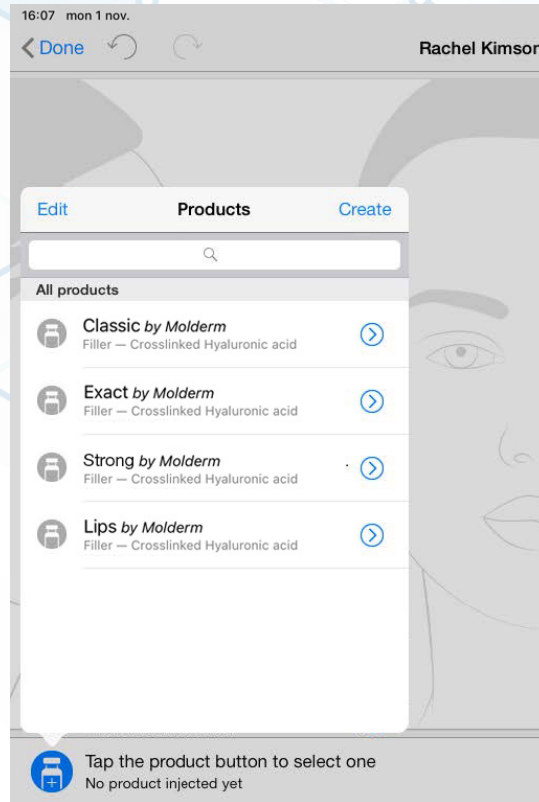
16:07 mon 1 nov.

Done

Rachel Kimsor

Edit

Products

Create

All products

Classic *by Molderm*
Filler — Crosslinked Hyaluronic acid

Exact *by Molderm*
Filler — Crosslinked Hyaluronic acid

Strong *by Molderm*
Filler — Crosslinked Hyaluronic acid

Lips *by Molderm*
Filler — Crosslinked Hyaluronic acid

Tap the product button to select one
No product injected yet